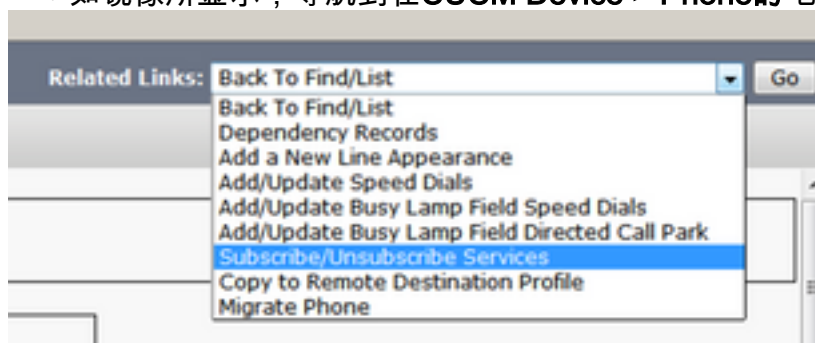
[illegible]如影像所显示，导航到在CUCM Device > Phone的 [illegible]

Related Links: Back To Find/List

Go

Back To Find/List
Dependency Records
Add a New Line Appearance
Add/Update Speed Dials
Add/Update Busy Lamp Field Speed Dials
Add/Update Busy Lamp Field Directed Call Park
Subscribe/Unsubscribe Services
Copy to Remote Destination Profile
Migrate Phone